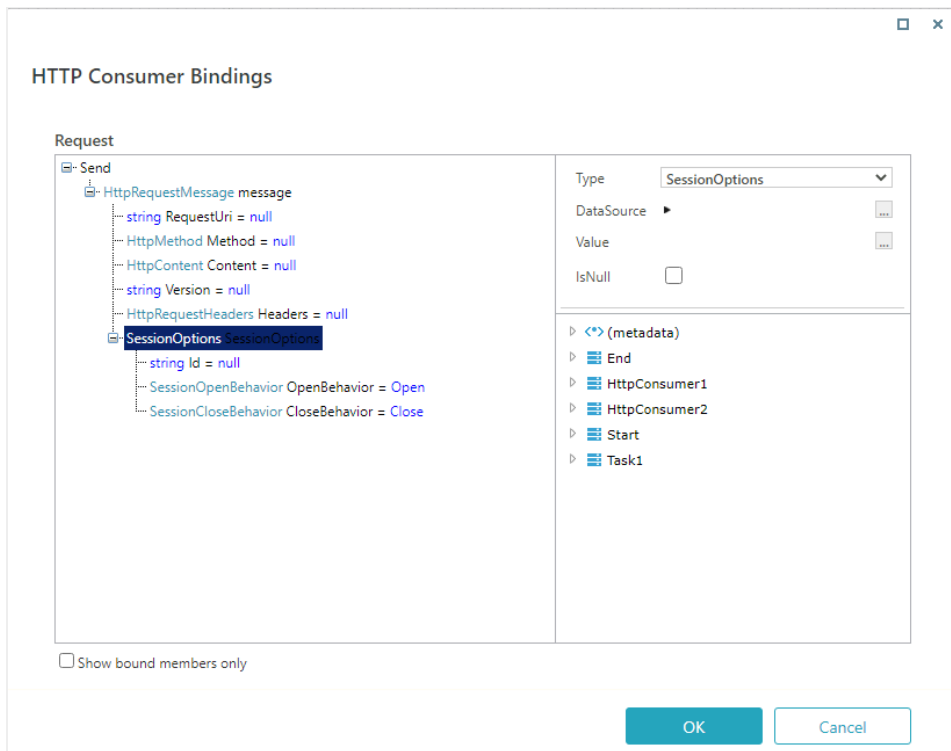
HTTP Consumer Bindings

Request

Send
HttpRequestMessage message
string RequestUri = null
HttpMethod Method = null
HttpContent Content = null
string Version = null
HttpRequestHeaders Headers = null
SessionOptions SessionOptions
string Id = null
SessionOpenBehavior OpenBehavior = Open
SessionCloseBehavior CloseBehavior = Close

Type SessionOptions
DataSource ...
Value ...
IsNull

(metadata)
End
HttpConsumer1
HttpConsumer2
Start
Task1

Show bound members only

OK
Cancel